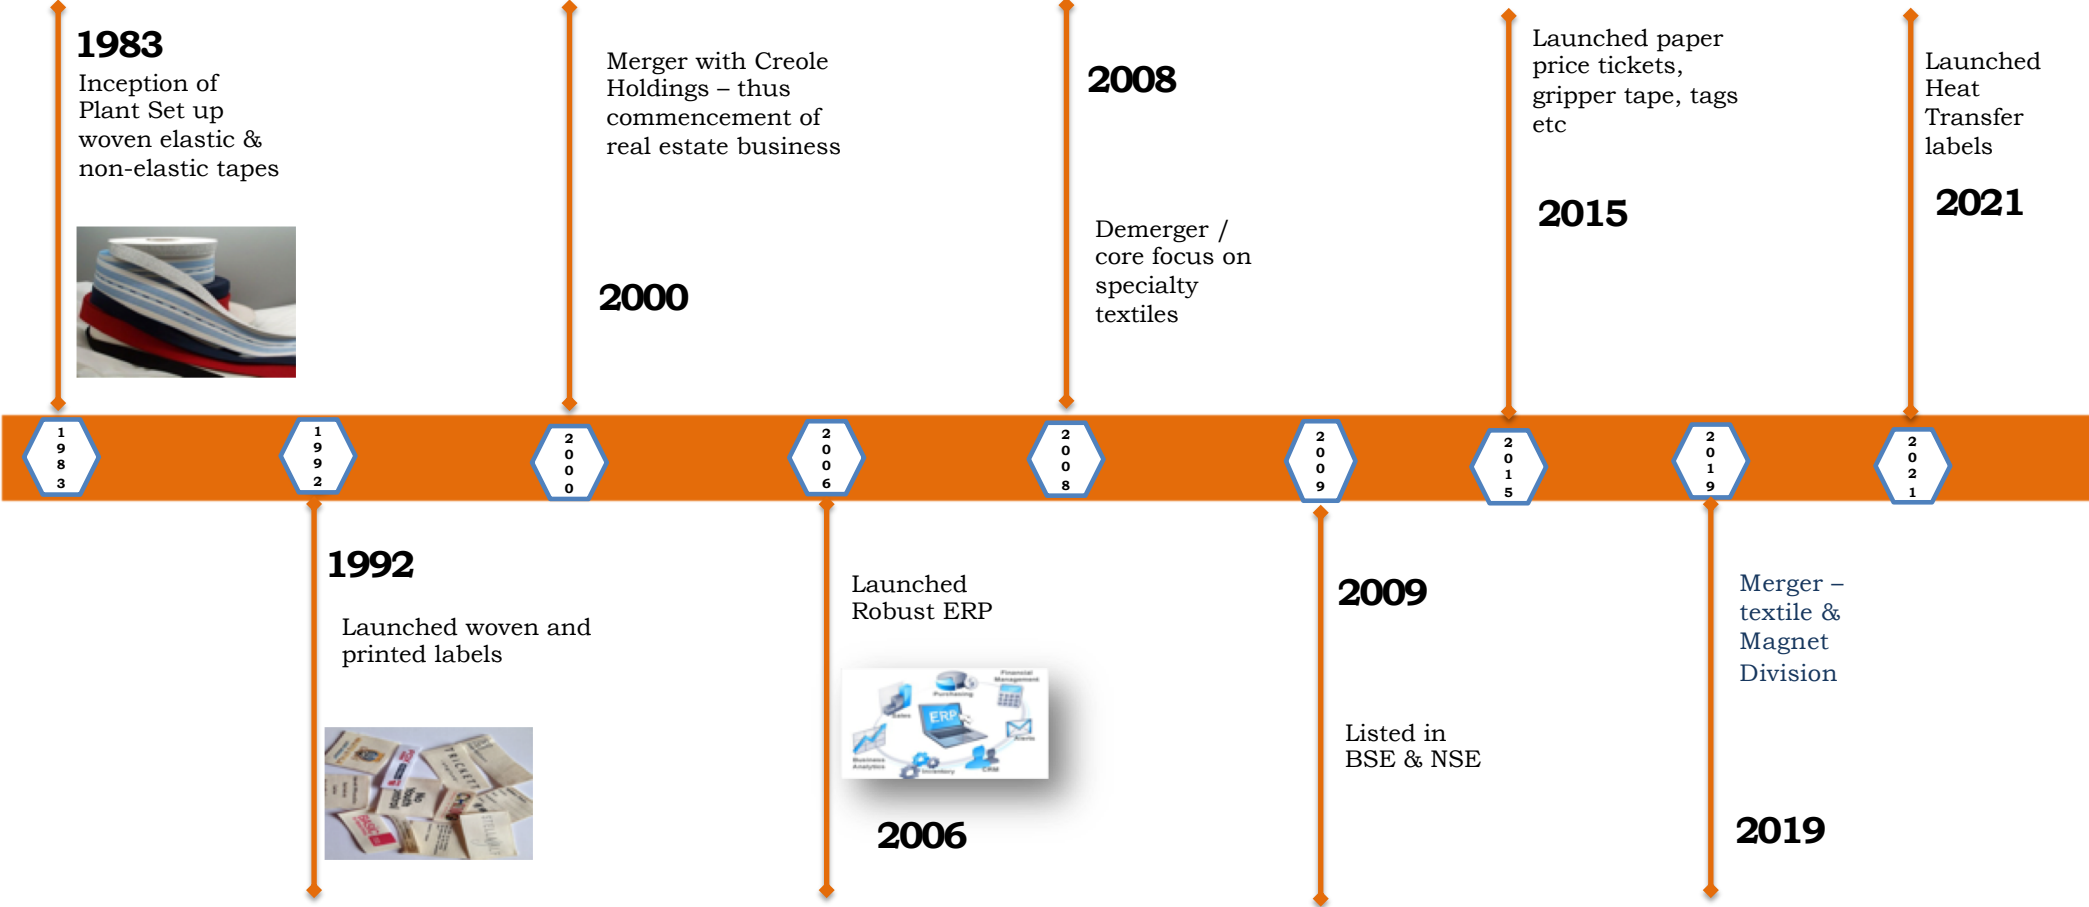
1983
Inception of Plant Set up woven elastic & non-elastic tapes

Merger with Creole Holdings – thus commencement of real estate business

2000

2008

Demerger / core focus on specialty textiles

Launched paper price tickets, gripper tape, tags etc

2015

Launched Heat Transfer labels

2021

1983

1992

2000

2006

2008

2009

2015

2019

2021

1992

Launched woven and printed labels

Launched Robust ERP

ERP

2006

2009

Listed in BSE & NSE

Merger – textile & Magnet Division

2019